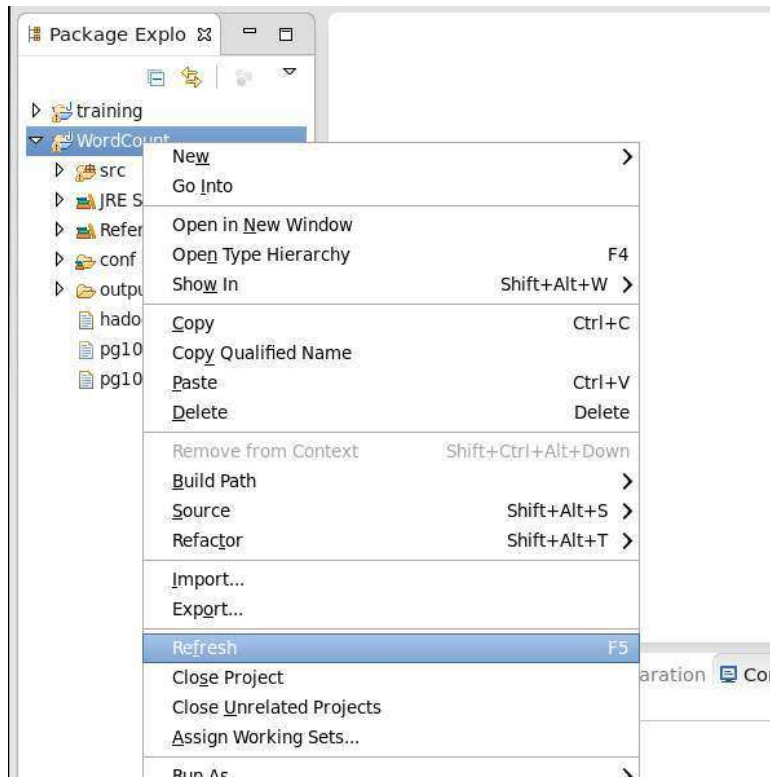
Package Explo

training
WordCount
src
JRE S
Refer
conf
outpu
hado
pg10
pg10

New >
Go Into
Open in New Window
Open Type Hierarchy F4
Show In Shift+Alt+W >
Copy Ctrl+C
Copy Qualified Name
Paste Ctrl+V
Delete Delete
Remove from Context Shift+Ctrl+Alt+Down
Build Path >
Source Shift+Alt+S >
Refactor Shift+Alt+T >
Import...
Export...
Refresh F5
Close Project
Close Unrelated Projects
Assign Working Sets...
Run As >

aration Co